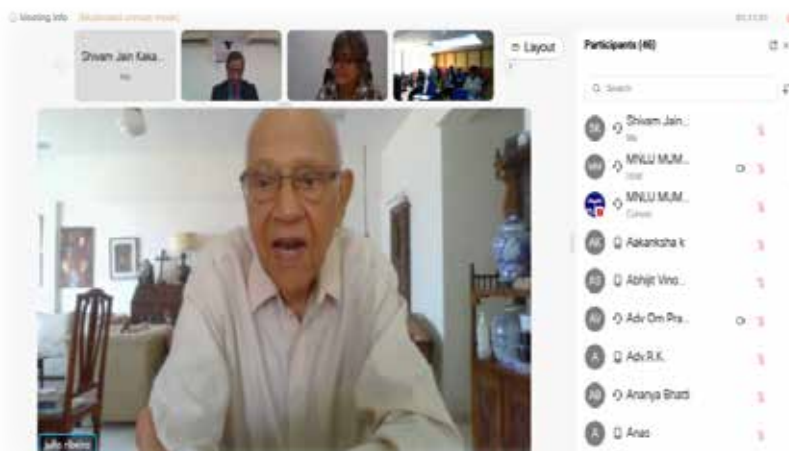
Meeting Info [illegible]

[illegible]

Shivam Jain Kaka...
Me

Layout

Participants (46)

Search

Shivam Jain...
Me

MNLU MUM...
Host

MNLU MUM...
Cohost

Aakanksha k

Abhijit Vino...

Adv Om Pra...

Adv R.K.

Ananya Bhati

Anas

julio ribeiro